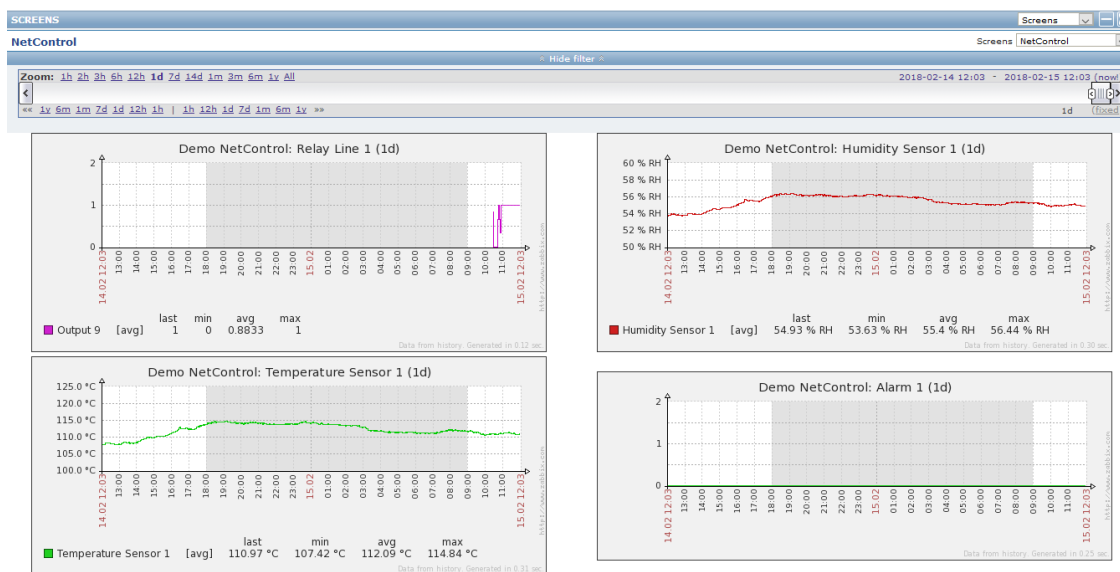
SCREENS

Screens

NetControl

Screens NetControl

Hide filter

Zoom: 1h 2h 3h 6h 12h 1d 7d 14d 1m 3m 6m 1y All

2018-02-14 12:03 - 2018-02-15 12:03 (now!)

«« 1y 6m 1m 7d 1d 12h 1h | 1h 12h 1d 7d 1m 6m 1y »»

1d (fixed)

Demo NetControl: Relay Line 1 (1d)

2
1
0

14.02 12:03 13:00 14:00 15:00 16:00 17:00 18:00 19:00 20:00 21:00 22:00 23:00 15.02 01:00 02:00 03:00 04:00 05:00 06:00 07:00 08:00 09:00 10:00 11:00 15.02 12:03

| | | last | min | avg | max |
|---|---|---|---|---|---|
| Output 9 | [avg] | 1 | 0 | 0.8833 | 1 |

Data from history. Generated in 0.12 sec.

Demo NetControl: Humidity Sensor 1 (1d)

60 % RH
58 % RH
56 % RH
54 % RH
52 % RH
50 % RH

14.02 12:03 13:00 14:00 15:00 16:00 17:00 18:00 19:00 20:00 21:00 22:00 23:00 15.02 01:00 02:00 03:00 04:00 05:00 06:00 07:00 08:00 09:00 10:00 11:00 15.02 12:03

| | | last | min | avg | max |
|---|---|---|---|---|---|
| Humidity Sensor 1 | [avg] | 54.93 % RH | 53.63 % RH | 55.4 % RH | 56.44 % RH |

Data from history. Generated in 0.30 sec.

Demo NetControl: Temperature Sensor 1 (1d)

125.0 °C
120.0 °C
115.0 °C
110.0 °C
105.0 °C
100.0 °C

14.02 12:03 13:00 14:00 15:00 16:00 17:00 18:00 19:00 20:00 21:00 22:00 23:00 15.02 01:00 02:00 03:00 04:00 05:00 06:00 07:00 08:00 09:00 10:00 11:00 15.02 12:03

| | | last | min | avg | max |
|---|---|---|---|---|---|
| Temperature Sensor 1 | [avg] | 110.97 °C | 107.42 °C | 112.09 °C | 114.84 °C |

Data from history. Generated in 0.31 sec.

Demo NetControl: Alarm 1 (1d)

2
1
0

14.02 12:03 13:00 14:00 15:00 16:00 17:00 18:00 19:00 20:00 21:00 22:00 23:00 15.02 01:00 02:00 03:00 04:00 05:00 06:00 07:00 08:00 09:00 10:00 11:00 15.02 12:03

Data from history. Generated in 0.25 sec.

http://www.zabbix.com